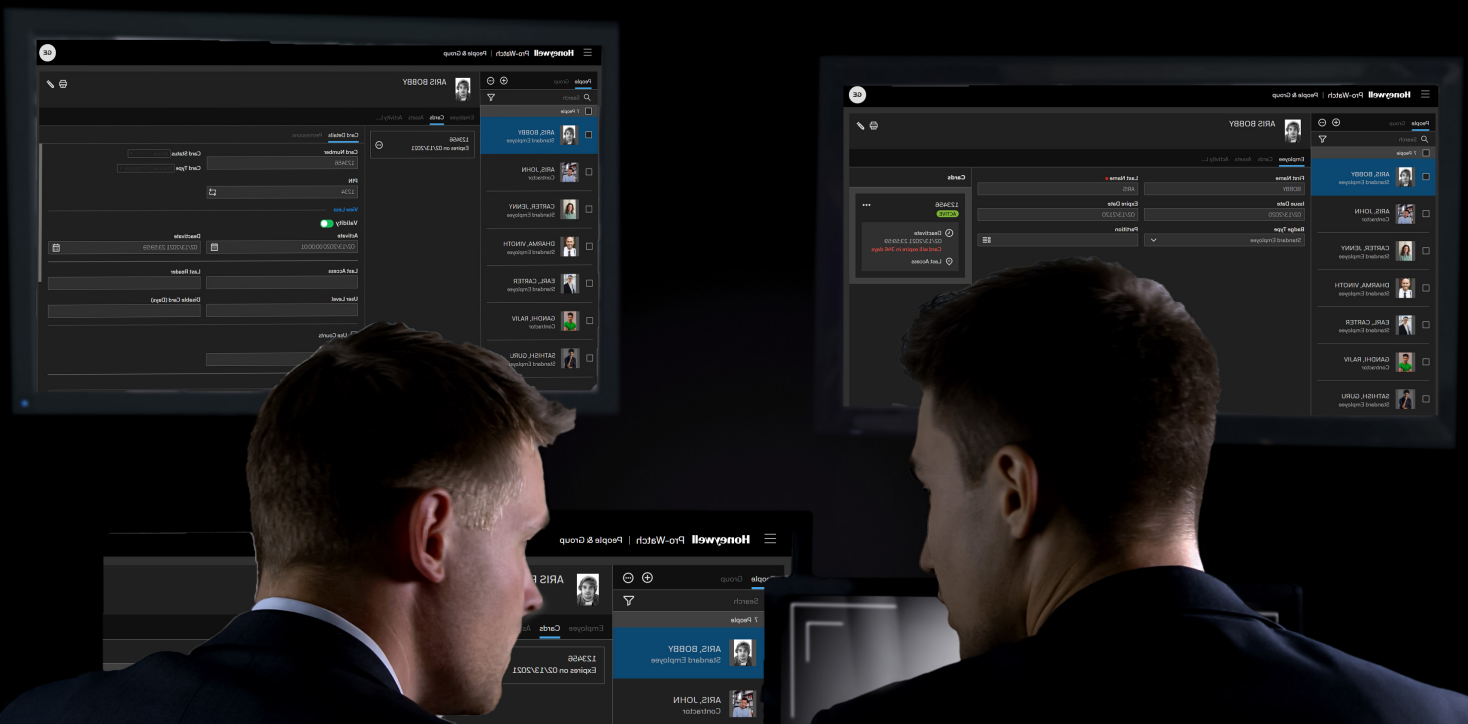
Honeywell Pro-Watch | People & Group

People Group
Search
7 People
ARIS, BOBBY
Standard Employee
ARIS, JOHN
Contractor
CARTER, JENNY
Standard Employee
DHARMA, VINOTH
Standard Employee
EARL, CARTER
Standard Employee
GANDHI, RAJIV
Contractor
SATHISH, GURU
Standard Employee

ARIS BOBBY
Employee Cards Assets Activity L...
123456
Expires on 02/13/2021
Card Details Permissions
Card Number
123456
Card Status
Card Type
PIN
1234
View Logs
Validity
Activate
02/13/2020 00:00:01
Deactivate
02/13/2021 23:59:59
Last Access
Last Reader
User Level
Disable Card (Days)
Use Counts

Honeywell Pro-Watch | People & Group
ARIS BOBBY
Employee Cards Assets Activity L...
First Name
BOBBY
Last Name *
ARIS
Issue Date
02/13/2020
Expire Date
02/13/2020
Badge Type
Standard Employee
Partition
Cards
123456
ACTIVE
Deactivate
02/13/2021 23:59:59
Card will expire in 346 days
Last Access

Honeywell Pro-Watch | People & Group
People Group
Search
7 People
ARIS, BOBBY
Standard Employee
ARIS, JOHN
Contractor
ARIS B
Employee Cards
123456
Expires on 02/13/2021